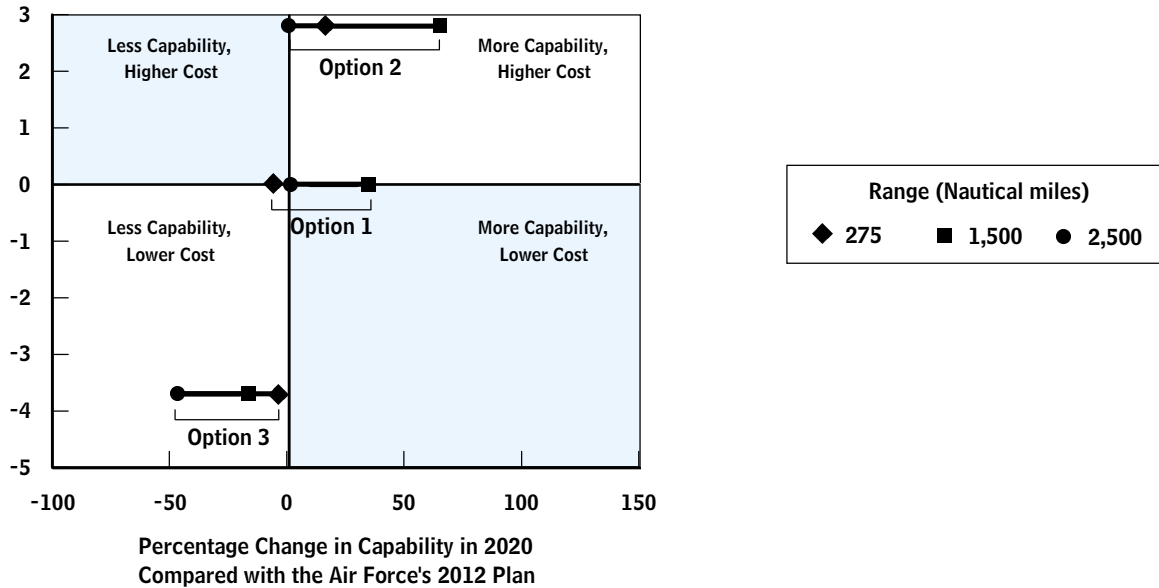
3
2
1
0
-1
-2
-3
-4
-5

Less Capability, Higher Cost

Option 2

More Capability, Higher Cost

Less Capability, Lower Cost

Option 1

More Capability, Lower Cost

Option 3

-100 -50 0 50 100 150

Percentage Change in Capability in 2020 Compared with the Air Force's 2012 Plan

Range (Nautical miles)

275 1,500 2,500